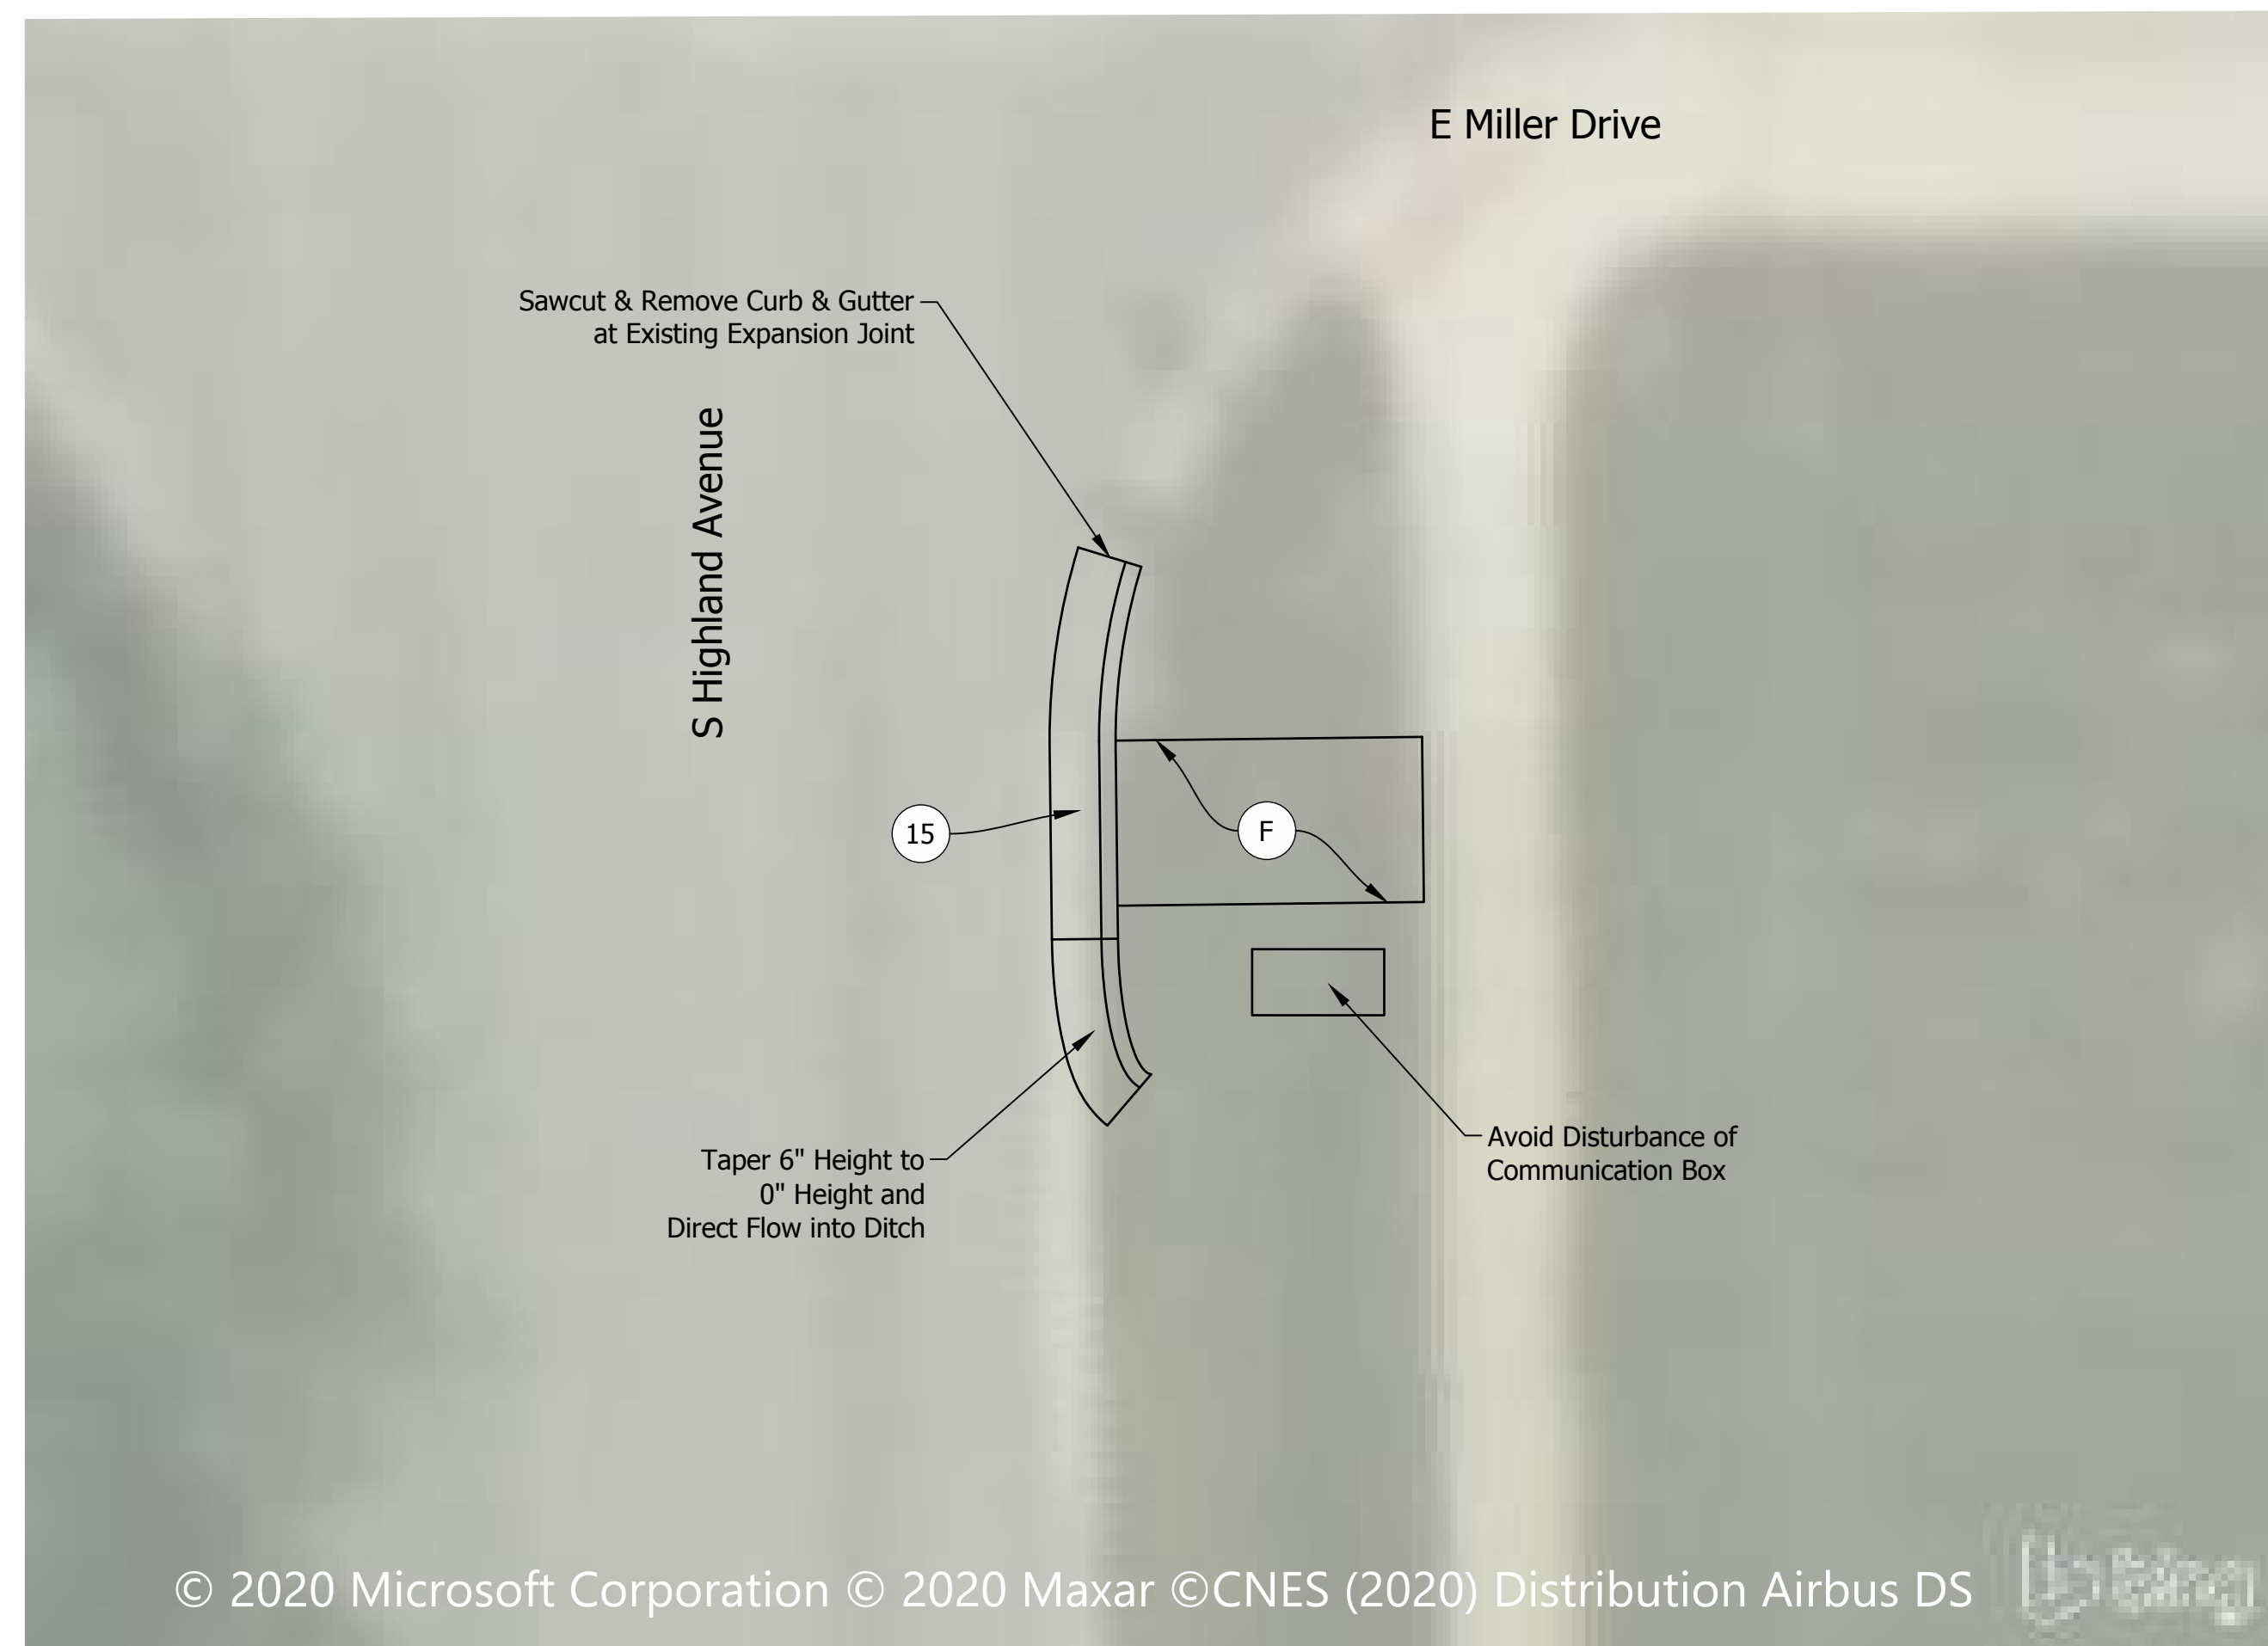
E Miller Drive

Sawcut & Remove Curb & Gutter at Existing Expansion Joint

S Highland Avenue

15

F

Taper 6" Height to 0" Height and Direct Flow into Ditch

Avoid Disturbance of Communication Box

© 2020 Microsoft Corporation © 2020 Maxar ©CNES (2020) Distribution Airbus DS

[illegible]